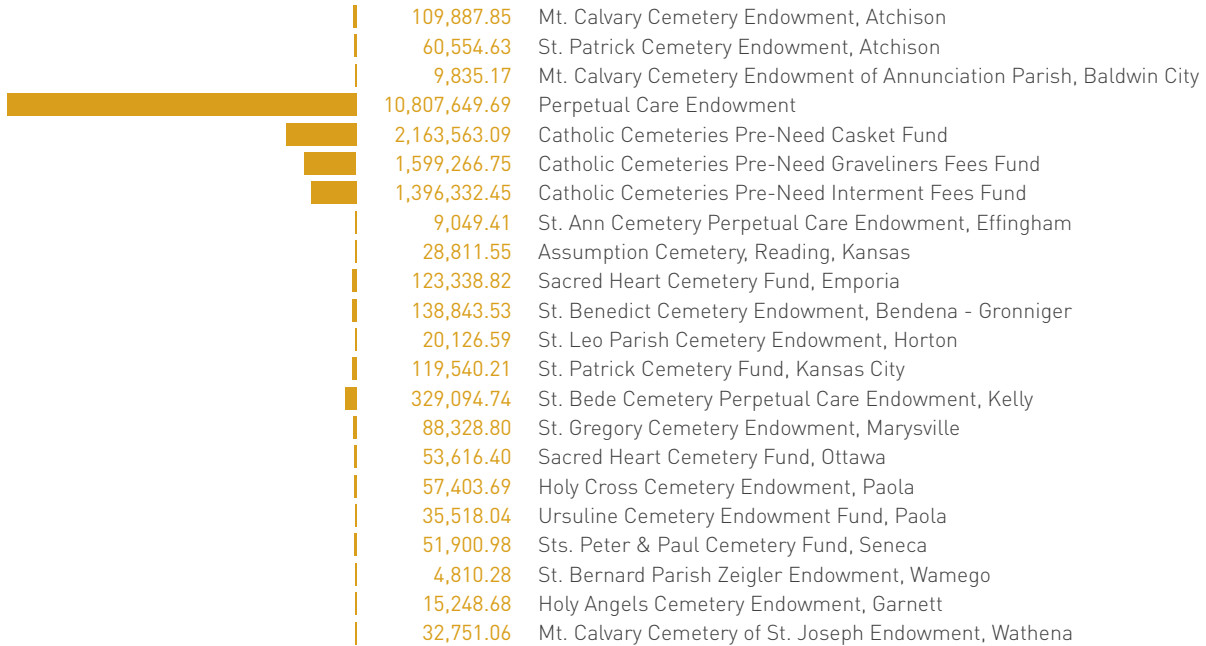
109,887.85 Mt. Calvary Cemetery Endowment, Atchison
60,554.63 St. Patrick Cemetery Endowment, Atchison
9,835.17 Mt. Calvary Cemetery Endowment of Annunciation Parish, Baldwin City
10,807,649.69 Perpetual Care Endowment
2,163,563.09 Catholic Cemeteries Pre-Need Casket Fund
1,599,266.75 Catholic Cemeteries Pre-Need Graveliners Fees Fund
1,396,332.45 Catholic Cemeteries Pre-Need Interment Fees Fund
9,049.41 St. Ann Cemetery Perpetual Care Endowment, Effingham
28,811.55 Assumption Cemetery, Reading, Kansas
123,338.82 Sacred Heart Cemetery Fund, Emporia
138,843.53 St. Benedict Cemetery Endowment, Bendena - Gronniger
20,126.59 St. Leo Parish Cemetery Endowment, Horton
119,540.21 St. Patrick Cemetery Fund, Kansas City
329,094.74 St. Bede Cemetery Perpetual Care Endowment, Kelly
88,328.80 St. Gregory Cemetery Endowment, Marysville
53,616.40 Sacred Heart Cemetery Fund, Ottawa
57,403.69 Holy Cross Cemetery Endowment, Paola
35,518.04 Ursuline Cemetery Endowment Fund, Paola
51,900.98 Sts. Peter & Paul Cemetery Fund, Seneca
4,810.28 St. Bernard Parish Zeigler Endowment, Wamego
15,248.68 Holy Angels Cemetery Endowment, Garnett
32,751.06 Mt. Calvary Cemetery of St. Joseph Endowment, Wathena